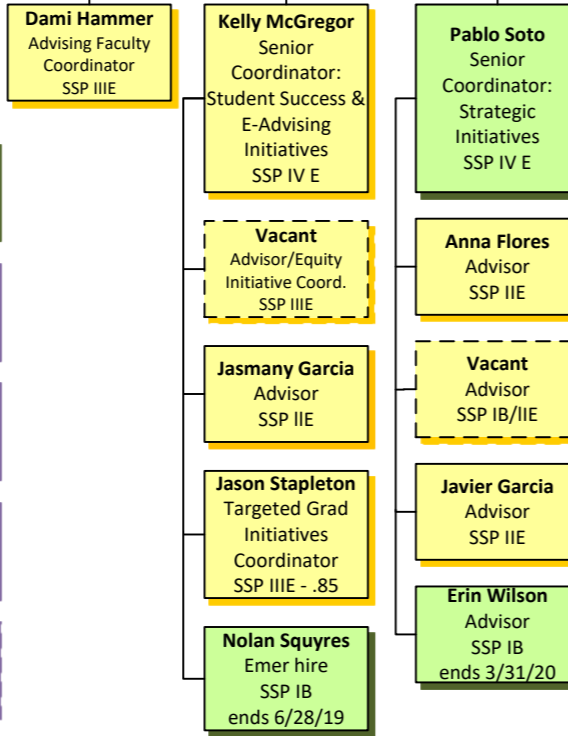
Dami Hammer
Advising Faculty Coordinator
SSP IIIE

Kelly McGregor
Senior Coordinator: Student Success & E-Advising Initiatives
SSP IV E

Vacant
Advisor/Equity Initiative Coord.
SSP IIIE

Jasmany Garcia
Advisor
SSP IIE

Jason Stapleton
Targeted Grad Initiatives Coordinator
SSP IIIE - .85

Nolan Squyres
Emer hire
SSP IB
ends 6/28/19

Pablo Soto
Senior Coordinator: Strategic Initiatives
SSP IV E

Anna Flores
Advisor
SSP IIE

Vacant
Advisor
SSP IB/IIE

Javier Garcia
Advisor
SSP IIE

Erin Wilson
Advisor
SSP IB
ends 3/31/20